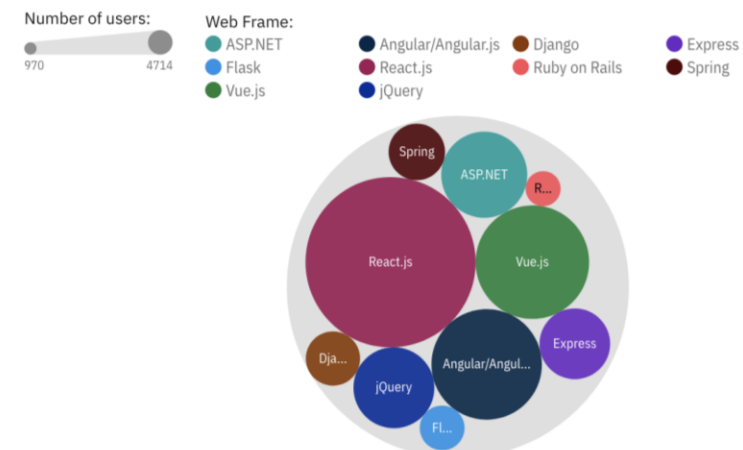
Number of users:
970
4714

Web Frame:
ASP.NET
Angular/Angular.js
Django
Express
Flask
React.js
Ruby on Rails
Spring
Vue.js
jQuery

Spring
ASP.NET
R...
React.js
Vue.js
Express
Dja...
Angular/Angul...
jQuery
Fl...